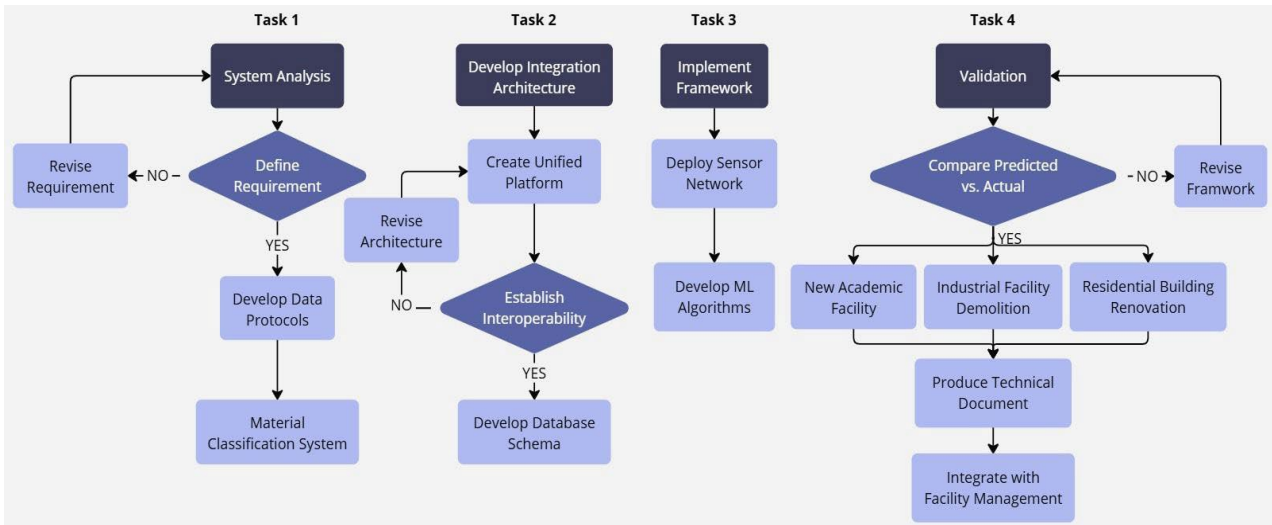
Task 1

System Analysis

Revise Requirement

NO

Define Requirement

YES

Develop Data Protocols

Material Classification System

Task 2

Develop Integration Architecture

Create Unified Platform

Revise Architecture

NO

Establish Interoperability

YES

Develop Database Schema

Task 3

Implement Framework

Deploy Sensor Network

Develop ML Algorithms

Task 4

Validation

Compare Predicted vs. Actual

NO

Revise Framwork

YES

New Academic Facility

Industrial Facility Demolition

Residential Building Renovation

Produce Technical Document

Integrate with Facility Management